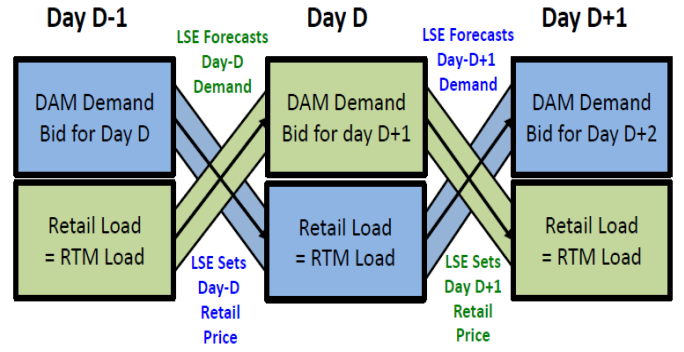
Day D-1

Day D

Day D+1

LSE Forecasts Day-D Demand

LSE Forecasts Day-D+1 Demand

DAM Demand Bid for Day D

DAM Demand Bid for day D+1

DAM Demand Bid for Day D+2

Retail Load = RTM Load

Retail Load = RTM Load

Retail Load = RTM Load

LSE Sets Day-D Retail Price

LSE Sets Day D+1 Retail Price